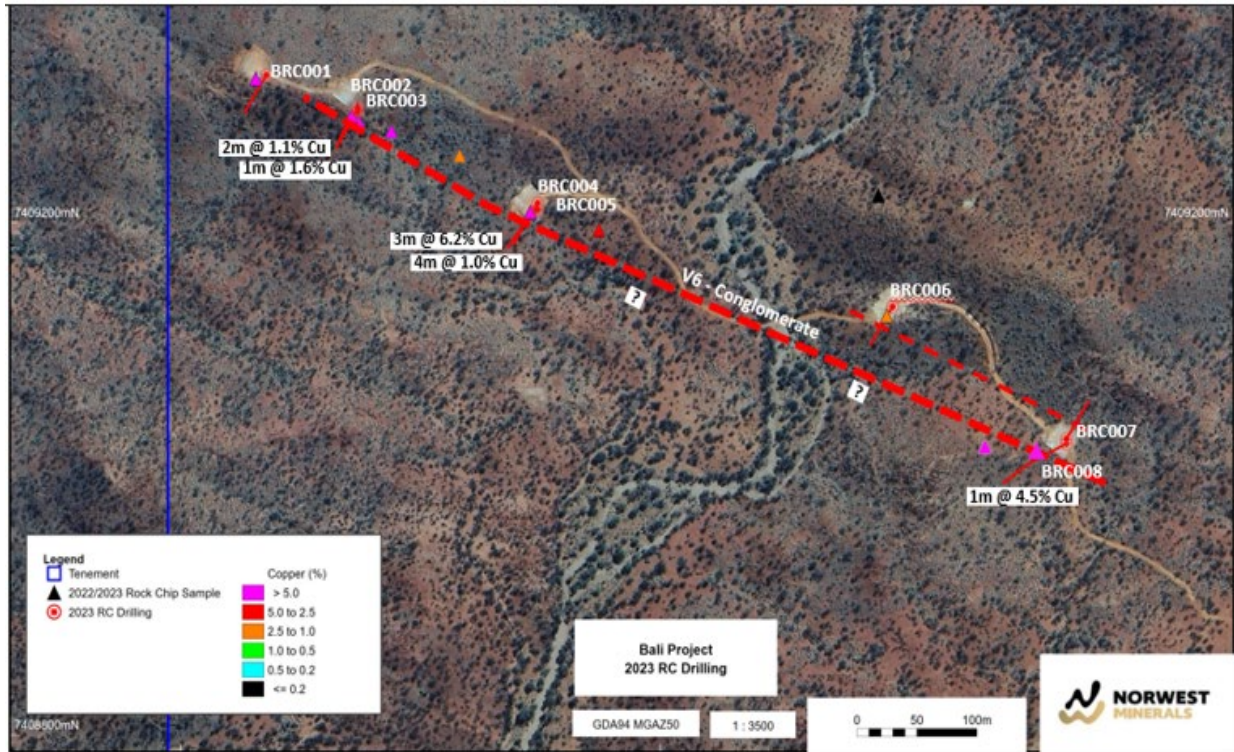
BRC001
BRC002
BRC003
2m @ 1.1% Cu
1m @ 1.6% Cu
BRC004
BRC005
7409200mN
7409200mN
3m @ 6.2% Cu
4m @ 1.0% Cu
V6 - Conglomerate
?
BRC006
?
BRC007
BRC008
1m @ 4.5% Cu

Legend
Tenement
2022/2023 Rock Chip Sample
2023 RC Drilling
Copper (%)
> 5.0
5.0 to 2.5
2.5 to 1.0
1.0 to 0.5
0.5 to 0.2
<= 0.2

Bali Project
2023 RC Drilling

7408600mN
GDA94 MGAZ50
1 : 3500
0 50 100m
NORWEST MINERALS